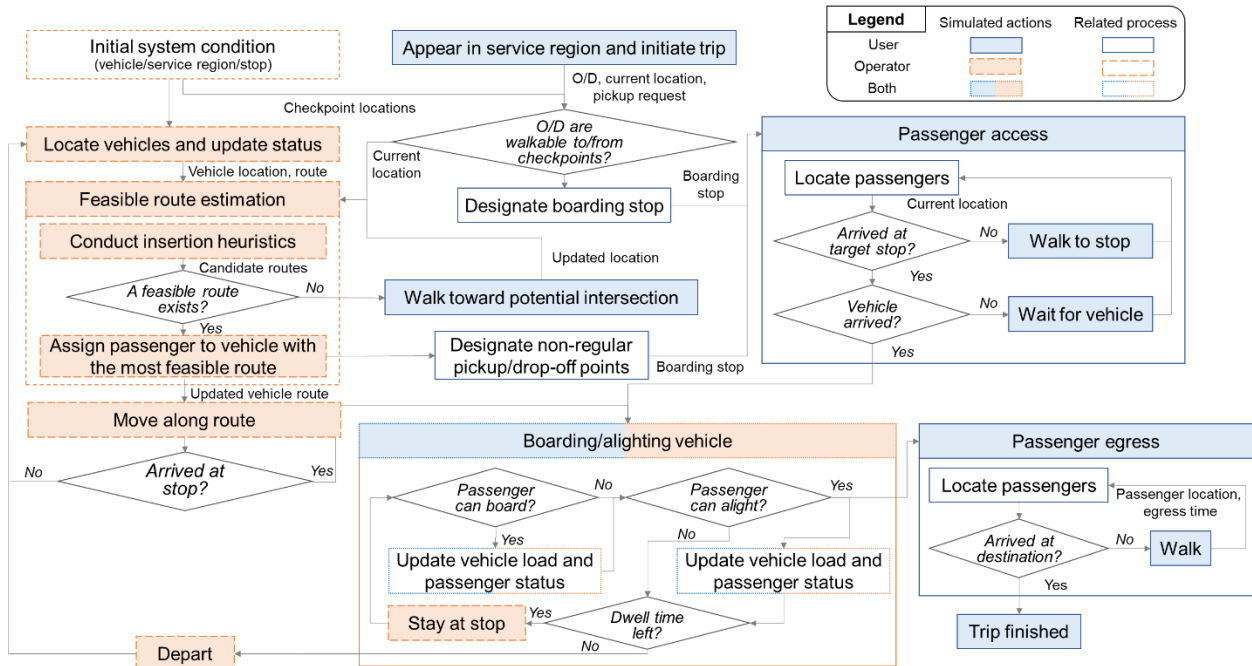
Legend
Simulated actions
Related process
User
Operator
Both

Initial system condition
(vehicle/service region/stop)

Appear in service region and initiate trip

O/D, current location, pickup request

Checkpoint locations

O/D are walkable to/from checkpoints?

Current location

Locate vehicles and update status

Vehicle location, route

Feasible route estimation

Conduct insertion heuristics

Candidate routes

A feasible route exists?

No

Yes

Assign passenger to vehicle with the most feasible route

Updated vehicle route

Move along route

No

Arrived at stop?

Yes

Depart

Boarding stop

Designate boarding stop

Updated location

Walk toward potential intersection

Designate non-regular pickup/drop-off points

Boarding stop

Passenger access

Locate passengers

Current location

Arrived at target stop?

No

Walk to stop

Yes

Vehicle arrived?

No

Wait for vehicle

Yes

Boarding/alighting vehicle

Passenger can board?

No

Passenger can alight?

Yes

Yes

No

Update vehicle load and passenger status

Update vehicle load and passenger status

Yes

Stay at stop

Dwell time left?

No

Passenger egress

Locate passengers

Passenger location, egress time

Arrived at destination?

No

Walk

Yes

Trip finished